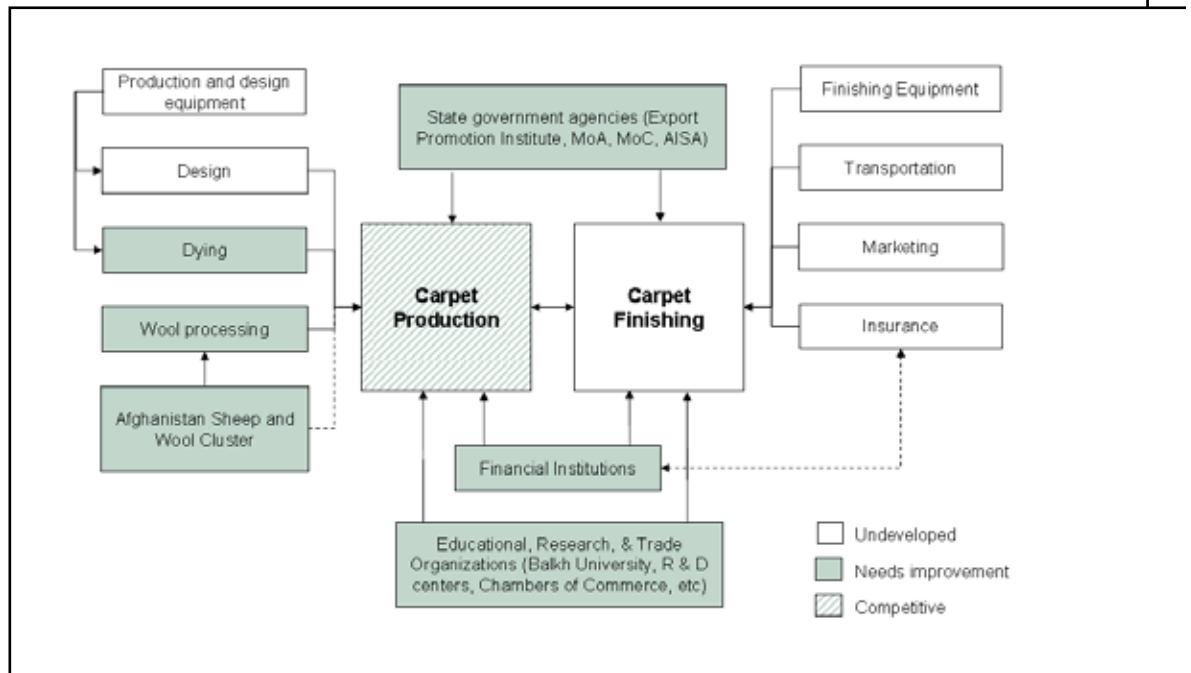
Production and design equipment

Design

Dying

Wool processing

Afghanistan Sheep and Wool Cluster

State government agencies (Export Promotion Institute, MoA, MoC, AISA)

Carpet Production

Carpet Finishing

Finishing Equipment

Transportation

Marketing

Insurance

Financial Institutions

Educational, Research, & Trade Organizations (Balkh University, R & D centers, Chambers of Commerce, etc)

Undeveloped

Needs improvement

Competitive